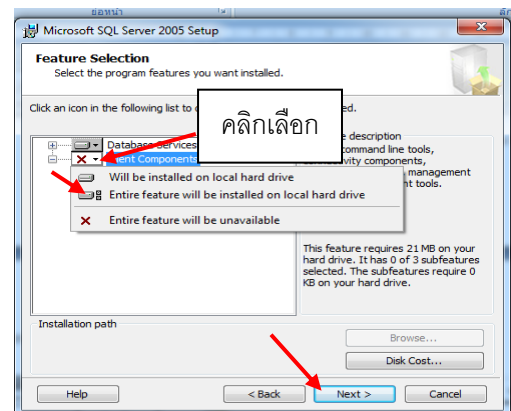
ย่อหน้า

Microsoft SQL Server 2005 Setup

Feature Selection
Select the program features you want installed.

Click an icon in the following list to c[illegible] ed.

Database Services
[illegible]ient Components

คลิกเลือก

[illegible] description
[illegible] command line tools, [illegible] vity components, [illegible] management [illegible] nt tools.

Will be installed on local hard drive
Entire feature will be installed on local hard drive
Entire feature will be unavailable

This feature requires 21 MB on your hard drive. It has 0 of 3 subfeatures selected. The subfeatures require 0 KB on your hard drive.

Installation path

Browse...
Disk Cost...

Help
< Back
Next >
Cancel